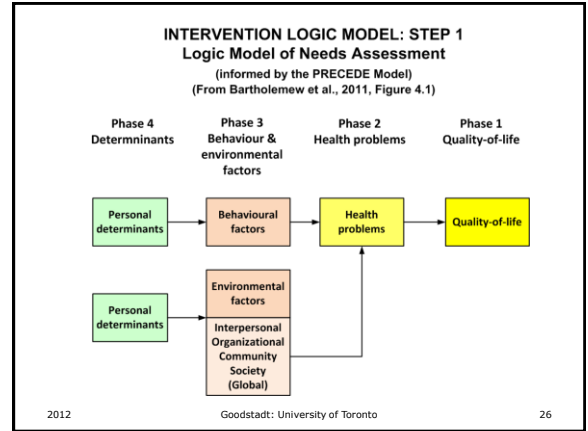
INTERVENTION LOGIC MODEL: STEP 1
Logic Model of Needs Assessment
(informed by the PRECEDE Model)
(From Bartholemew et al., 2011, Figure 4.1)

Phase 4
Determninants

Phase 3
Behaviour & environmental factors

Phase 2
Health problems

Phase 1
Quality-of-life

Personal determinants

Behavioural factors

Health problems

Quality-of-life

Personal determinants

Environmental factors

Interpersonal
Organizational
Community
Society
(Global)

2012

Goodstadt: University of Toronto

26